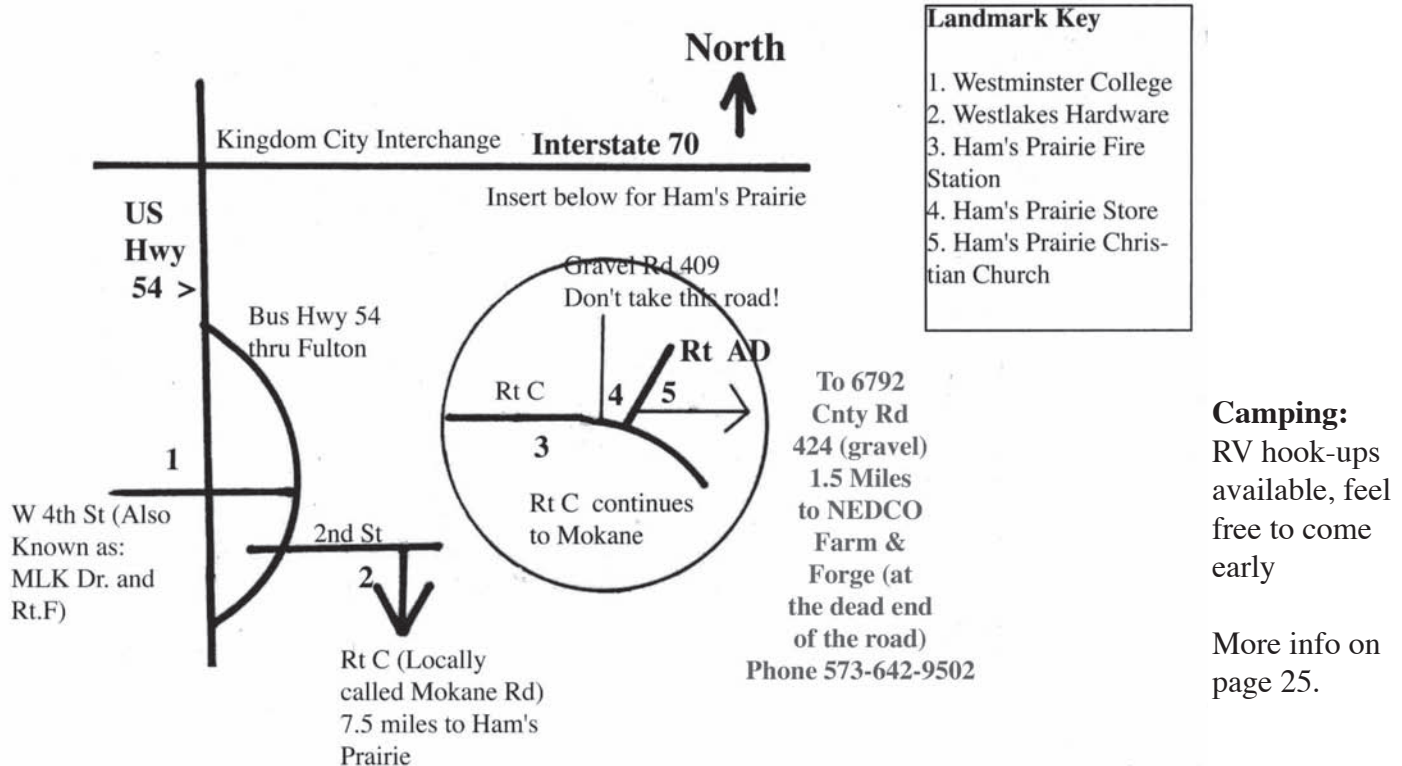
North

Landmark Key

1. Westminster College
2. Westlakes Hardware
3. Ham's Prairie Fire Station
4. Ham's Prairie Store
5. Ham's Prairie Christian Church

Kingdom City Interchange

Interstate 70

Insert below for Ham's Prairie

US Hwy 54 >

Gravel Rd 409
Don't take this road!

Bus Hwy 54 thru Fulton

Rt AD

Rt C

4

5

3

Rt C continues to Mokane

To 6792 Cnty Rd 424 (gravel) 1.5 Miles to NEDCO Farm & Forge (at the dead end of the road) Phone 573-642-9502

1

W 4th St (Also Known as: MLK Dr. and Rt.F)

2nd St

2

Rt C (Locally called Mokane Rd) 7.5 miles to Ham's Prairie

Camping: RV hook-ups available, feel free to come early

More info on page 25.